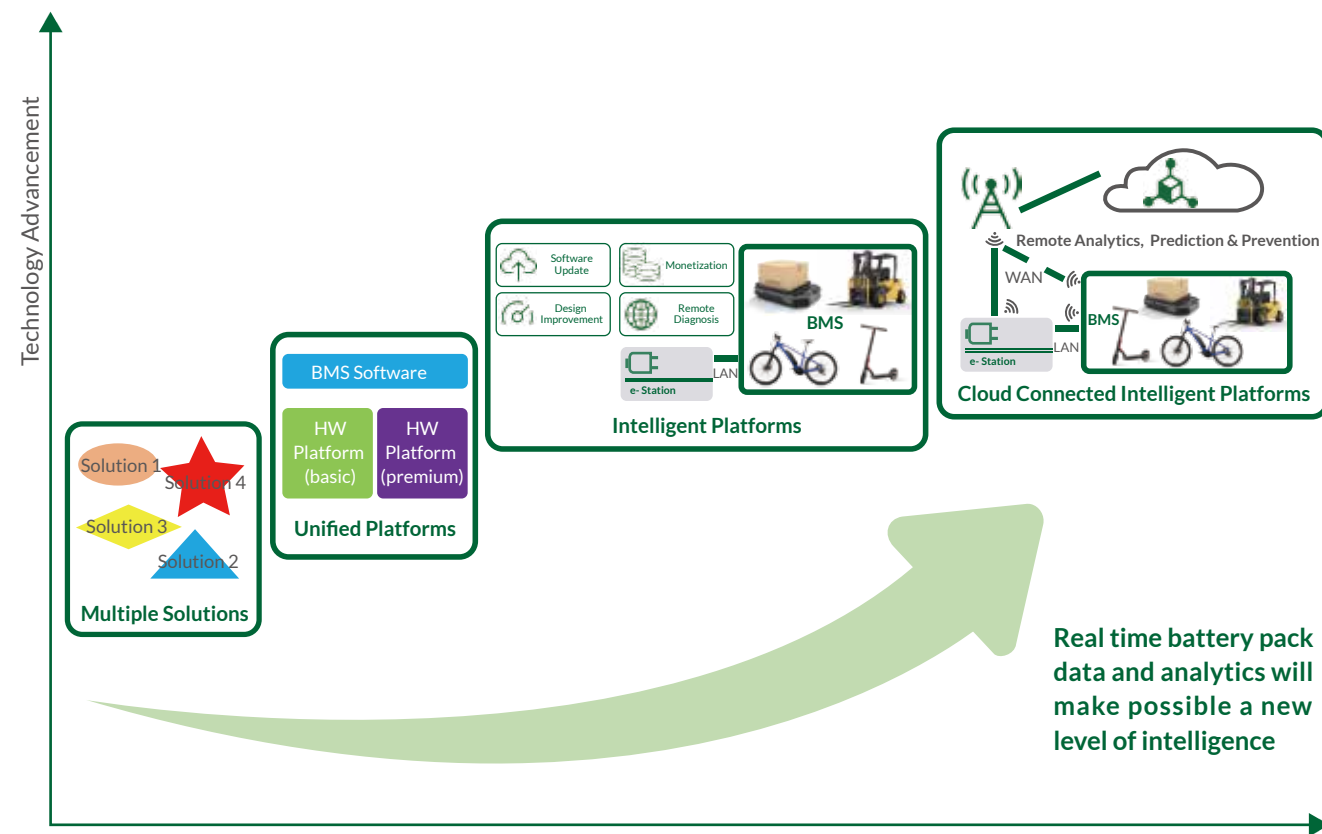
Technology Advancement

Solution 1
Solution 4
Solution 3
Solution 2
Multiple Solutions

BMS Software
HW Platform (basic)
HW Platform (premium)
Unified Platforms

Software Update
Monetization
Design Improvement
Remote Diagnosis
BMS
e- Station
LAN
Intelligent Platforms

Remote Analytics, Prediction & Prevention
WAN
BMS
e- Station
LAN
Cloud Connected Intelligent Platforms

Real time battery pack data and analytics will make possible a new level of intelligence